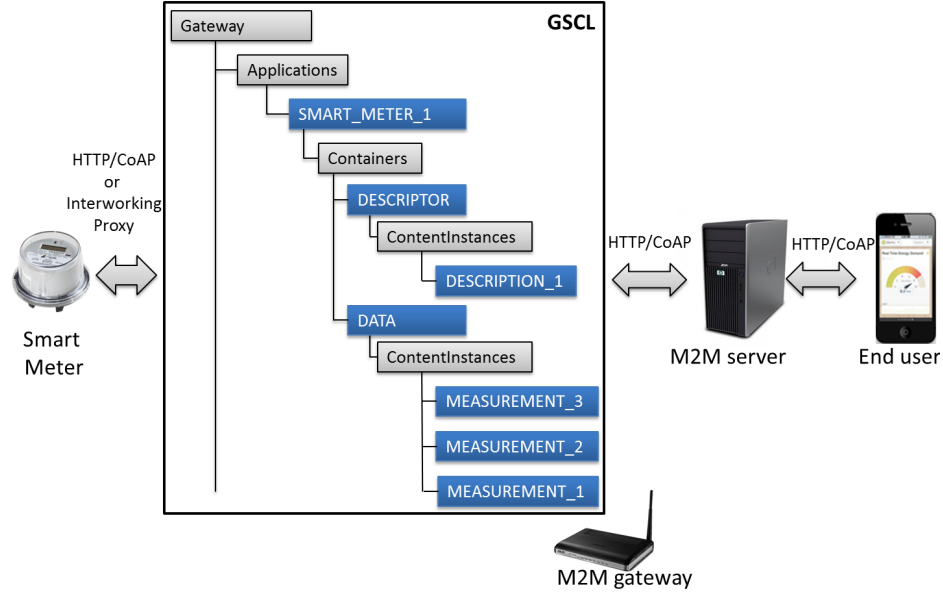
Gateway

GSCL

Applications

SMART_METER_1

Containers

DESCRIPTOR

ContentInstances

DESCRIPTION_1

DATA

ContentInstances

MEASUREMENT_3

MEASUREMENT_2

MEASUREMENT_1

HTTP/CoAP or Interworking Proxy

Smart Meter

HTTP/CoAP

M2M server

HTTP/CoAP

End user

M2M gateway